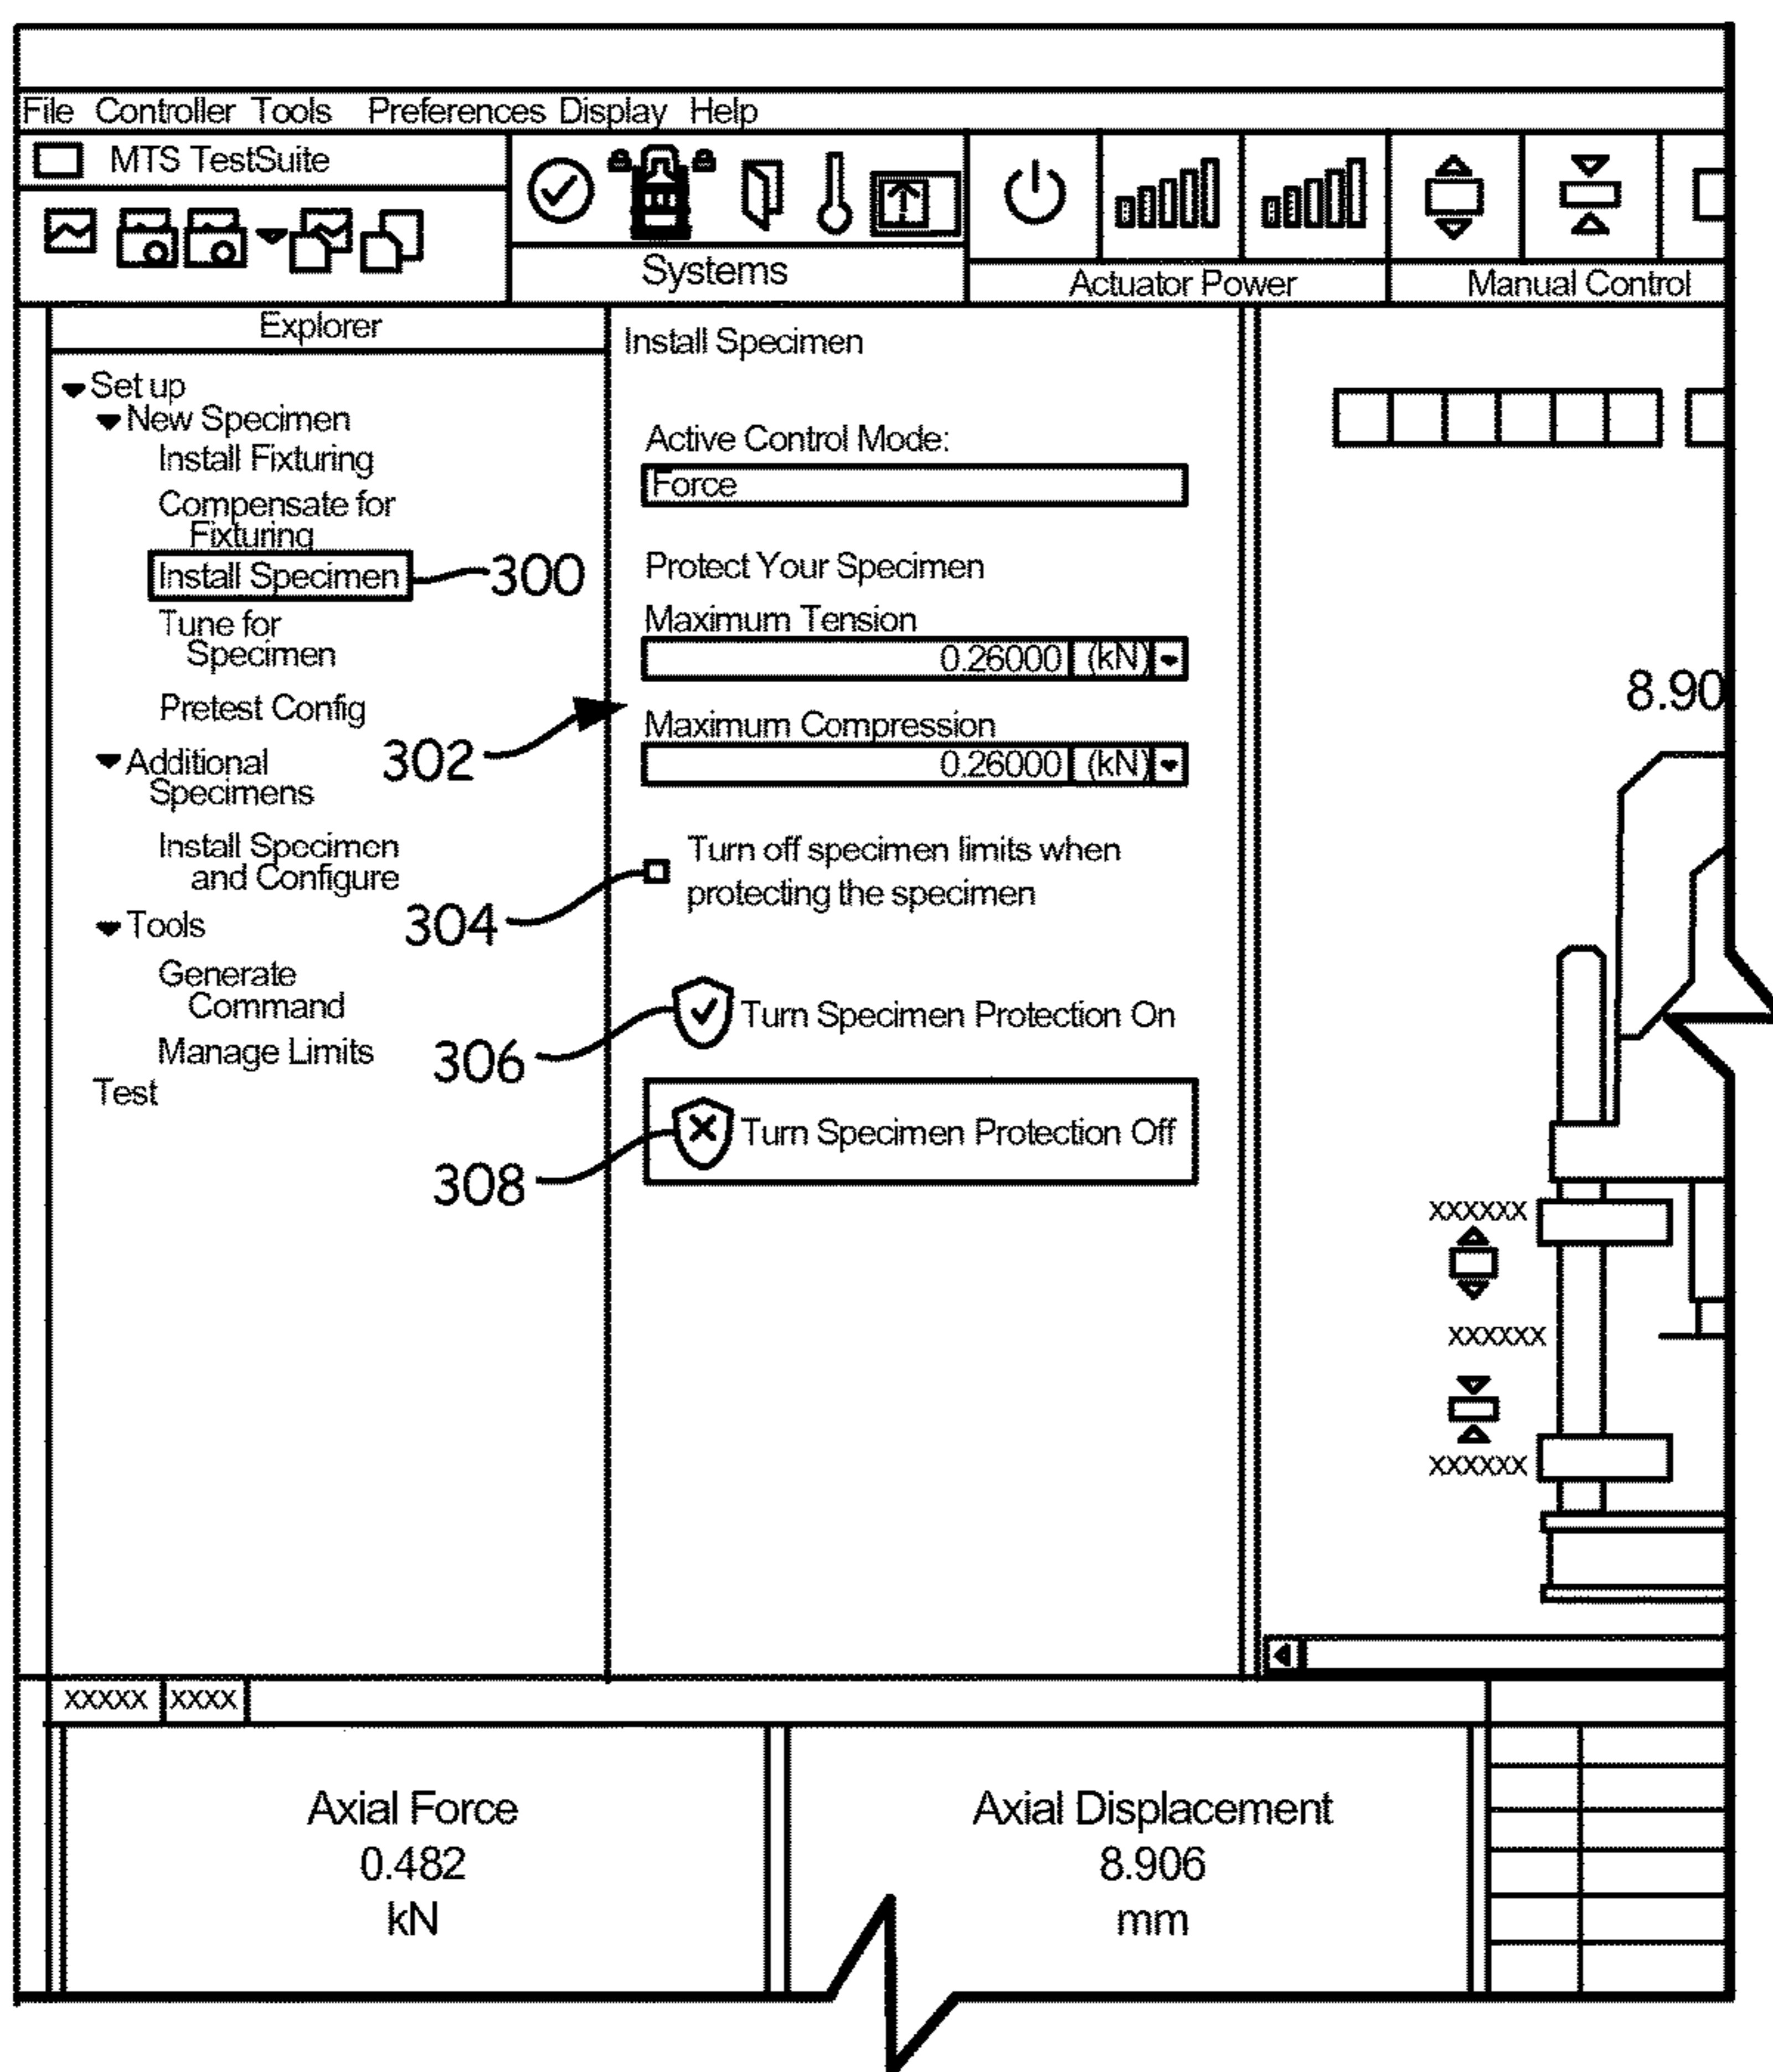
File Controller Tools Preferences Display Help

MTS TestSuite

Systems

Actuator Power

Manual Control

Explorer

Set up
New Specimen
Install Fixturing
Compensate for Fixturing
Install Specimen
300
Tune for Specimen
Pretest Config
Additional Specimens
302
Install Specimen and Configure
Tools
304
Generate Command
Manage Limits
306
Test
308

Install Specimen

Active Control Mode:
Force

Protect Your Specimen
Maximum Tension
0.26000 (kN)
Maximum Compression
0.26000 (kN)

Turn off specimen limits when protecting the specimen

Turn Specimen Protection On

Turn Specimen Protection Off

8.90

XXXXXX
XXXXXX
XXXXXX

XXXXX XXXX

Axial Force
0.482
kN

Axial Displacement
8.906
mm